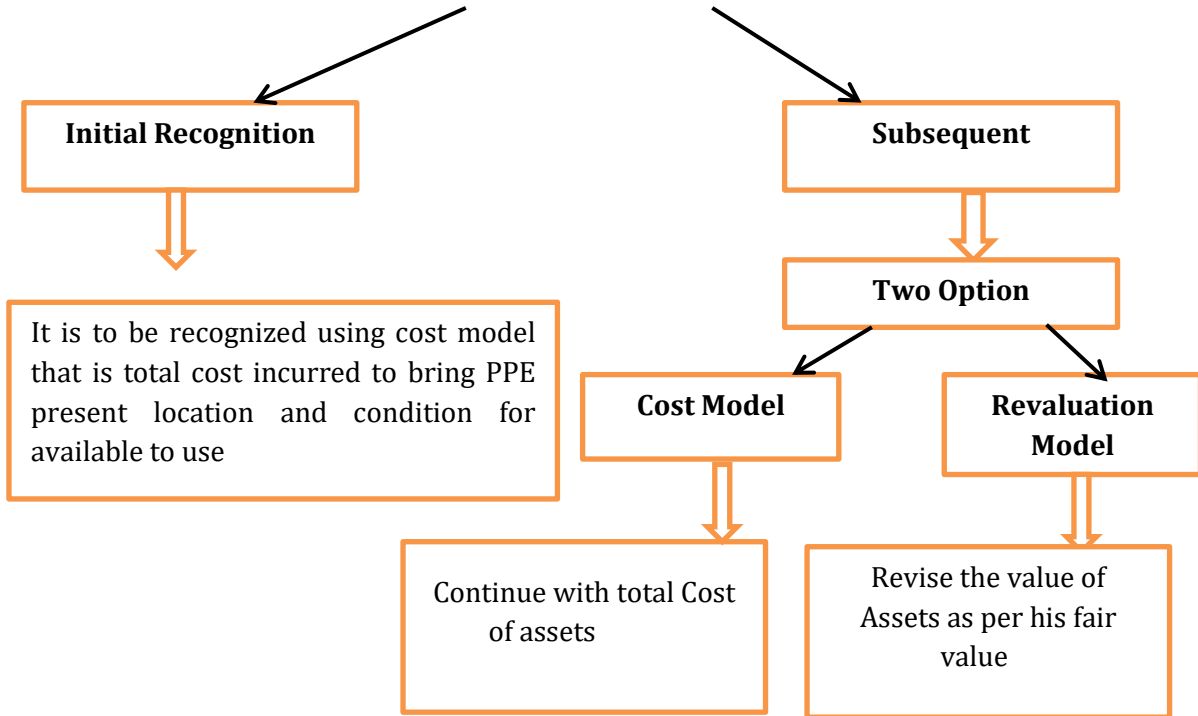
Initial Recognition

It is to be recognized using cost model that is total cost incurred to bring PPE present location and condition for available to use

Subsequent

Two Option

Cost Model

Continue with total Cost of assets

Revaluation Model

Revise the value of Assets as per his fair value